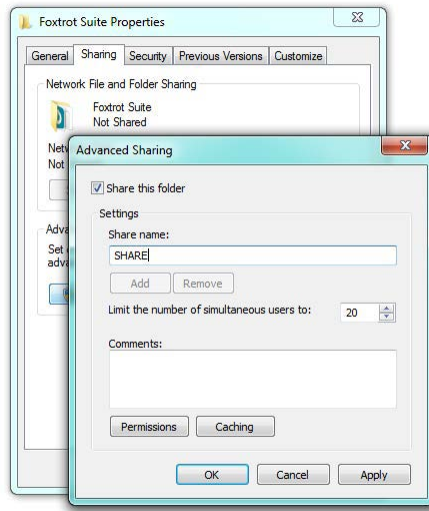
Foxtrot Suite Properties

General | Sharing | Security | Previous Versions | Customize

Network File and Folder Sharing

Foxtrot Suite
Not Shared

Netw
Not

Adva
Set
adva

Advanced Sharing

Share this folder

Settings

Share name:

SHARE

Add | Remove

Limit the number of simultaneous users to: 20

Comments:

Permissions | Caching

OK | Cancel | Apply